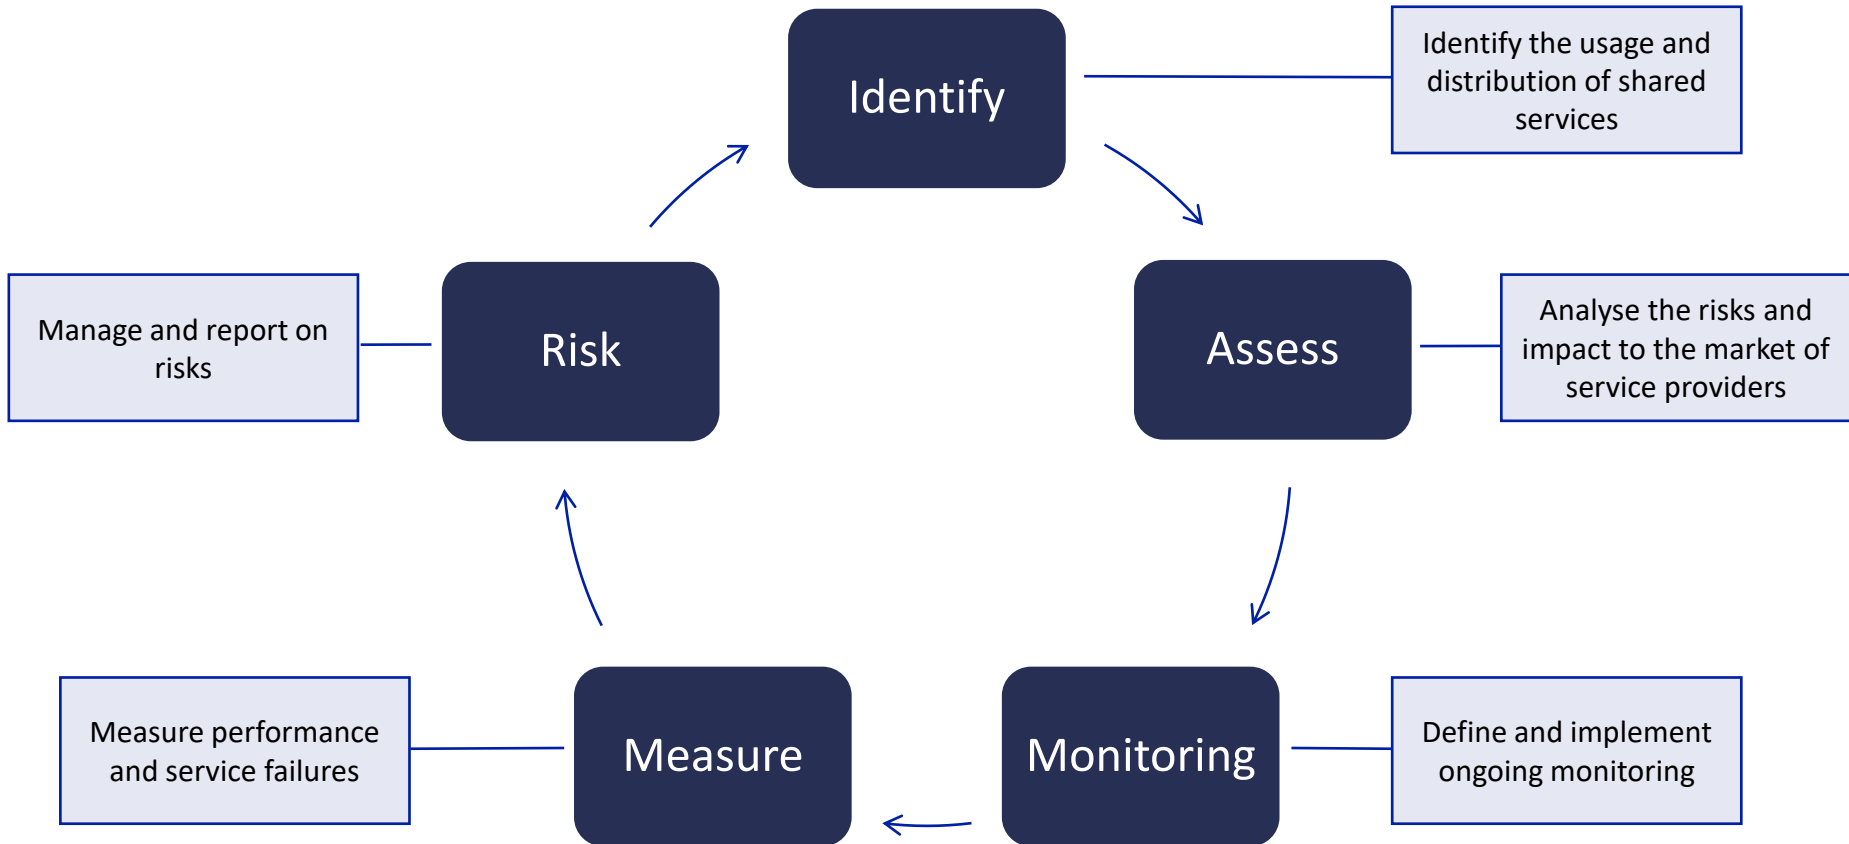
Identify

Identify the usage and distribution of shared services

Assess

Analyse the risks and impact to the market of service providers

Monitoring

Define and implement ongoing monitoring

Measure

Measure performance and service failures

Risk

Manage and report on risks